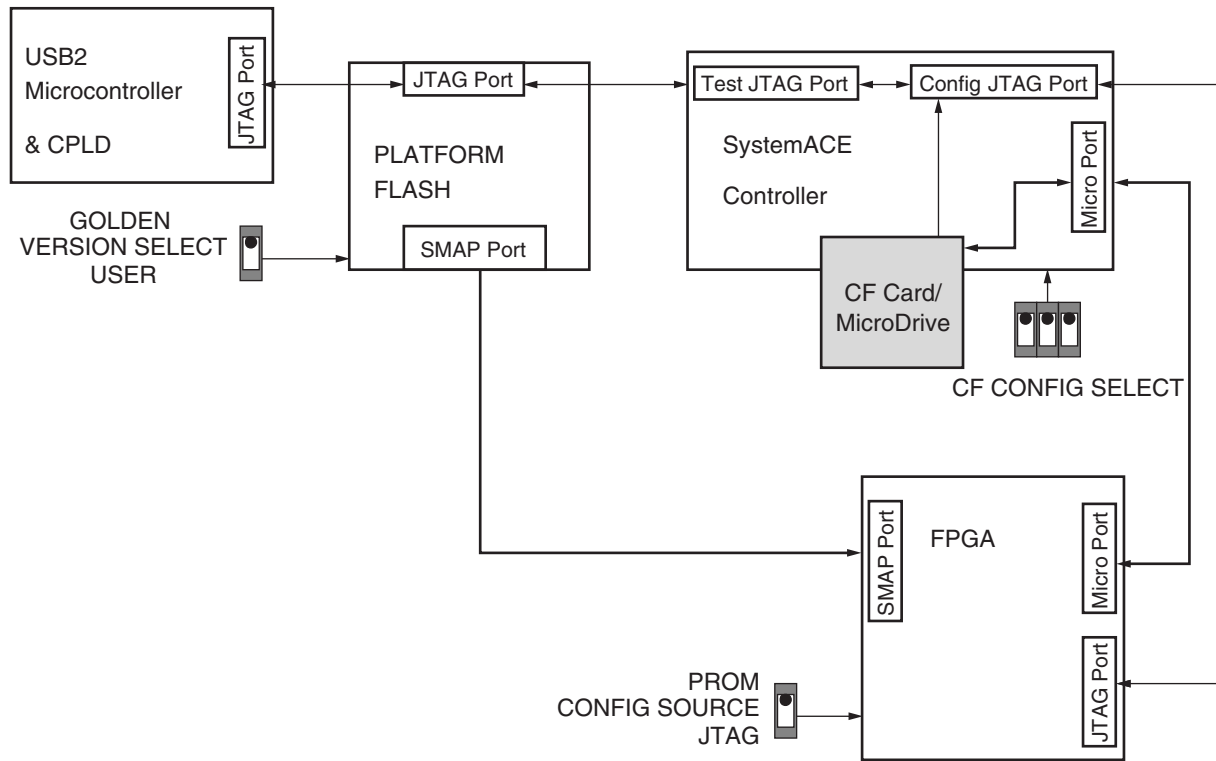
USB2
Microcontroller
& CPLD
JTAG Port

JTAG Port
PLATFORM
FLASH
SMAP Port

GOLDEN
VERSION SELECT
USER

Test JTAG Port
Config JTAG Port
SystemACE
Controller
Micro Port

CF Card/
MicroDrive

CF CONFIG SELECT

SMAP Port
FPGA
Micro Port
JTAG Port

PROM
CONFIG SOURCE
JTAG